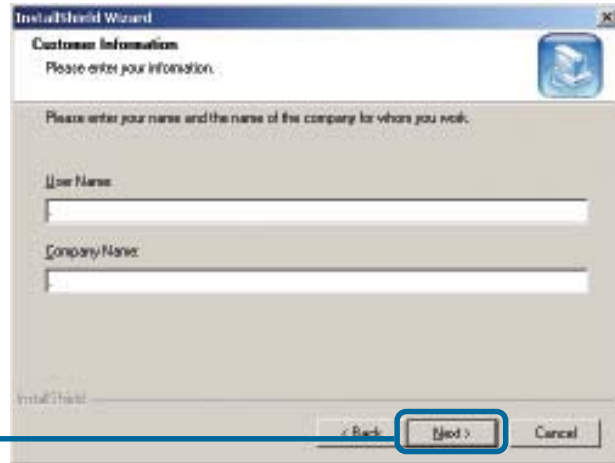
InstallShield Wizard

Customer Information
Please enter your information.

Please enter your name and the name of the company for whom you work.

User Name:

Company Name:

InstallShield

< Back

Next >

Cancel